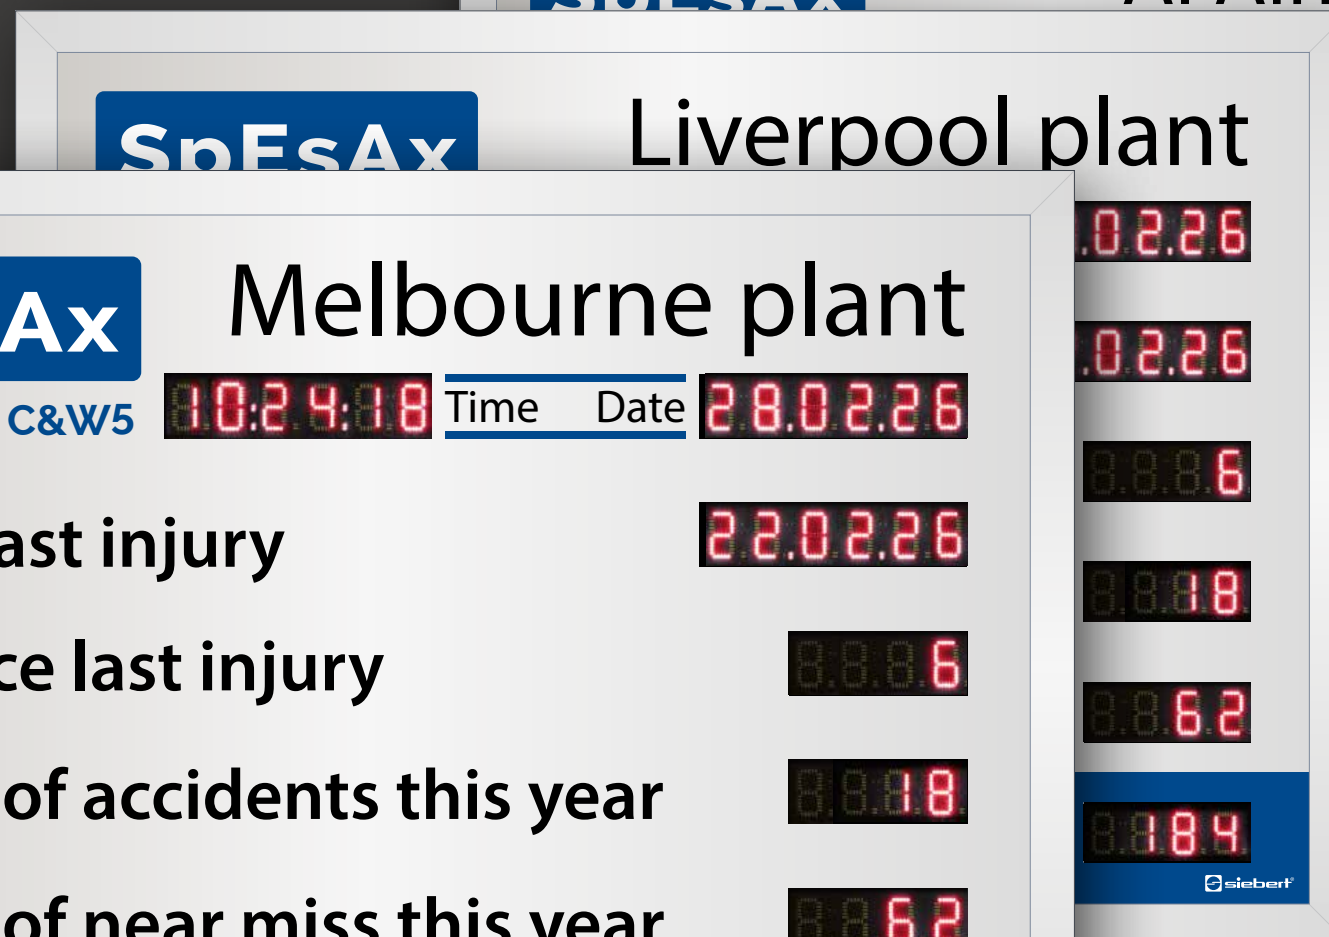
SpEsAx

Liverpool plant

.02.26

.02.26

6

18

62

184

siebert

Ax

C&W5

Melbourne plant

10:24:18 Time Date 28.02.26

ast injury 22.02.26

ce last injury 6

of accidents this year 18

of near miss this year 62